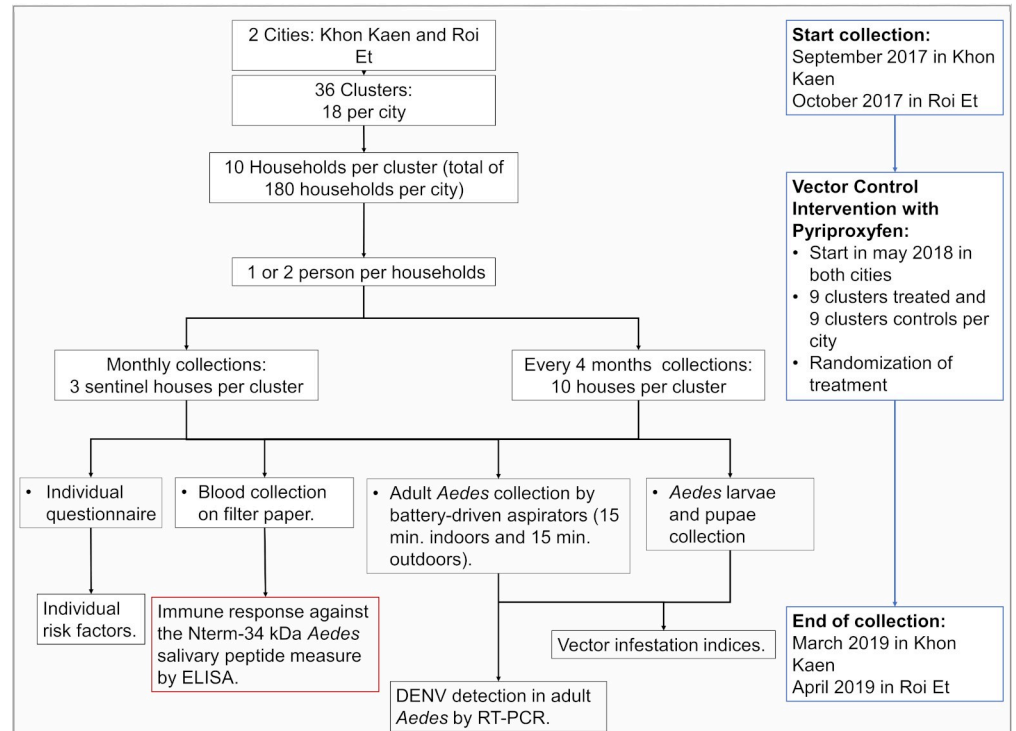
2 Cities: Khon Kaen and Roi Et

36 Clusters:
18 per city

10 Households per cluster (total of 180 households per city)

1 or 2 person per households

Monthly collections:
3 sentinel houses per cluster

Every 4 months collections:
10 houses per cluster

• Individual questionnaire

• Blood collection on filter paper.

• Adult *Aedes* collection by battery-driven aspirators (15 min. indoors and 15 min. outdoors).

• *Aedes* larvae and pupae collection

Individual risk factors.

Immune response against the Nterm-34 kDa *Aedes* salivary peptide measure by ELISA.

Vector infestation indices.

DENV detection in adult *Aedes* by RT-PCR.

**Start collection:**
September 2017 in Khon Kaen
October 2017 in Roi Et

**Vector Control Intervention with Pyriproxyfen:**
• Start in may 2018 in both cities
• 9 clusters treated and 9 clusters controls per city
• Randomization of treatment

**End of collection:**
March 2019 in Khon Kaen
April 2019 in Roi Et